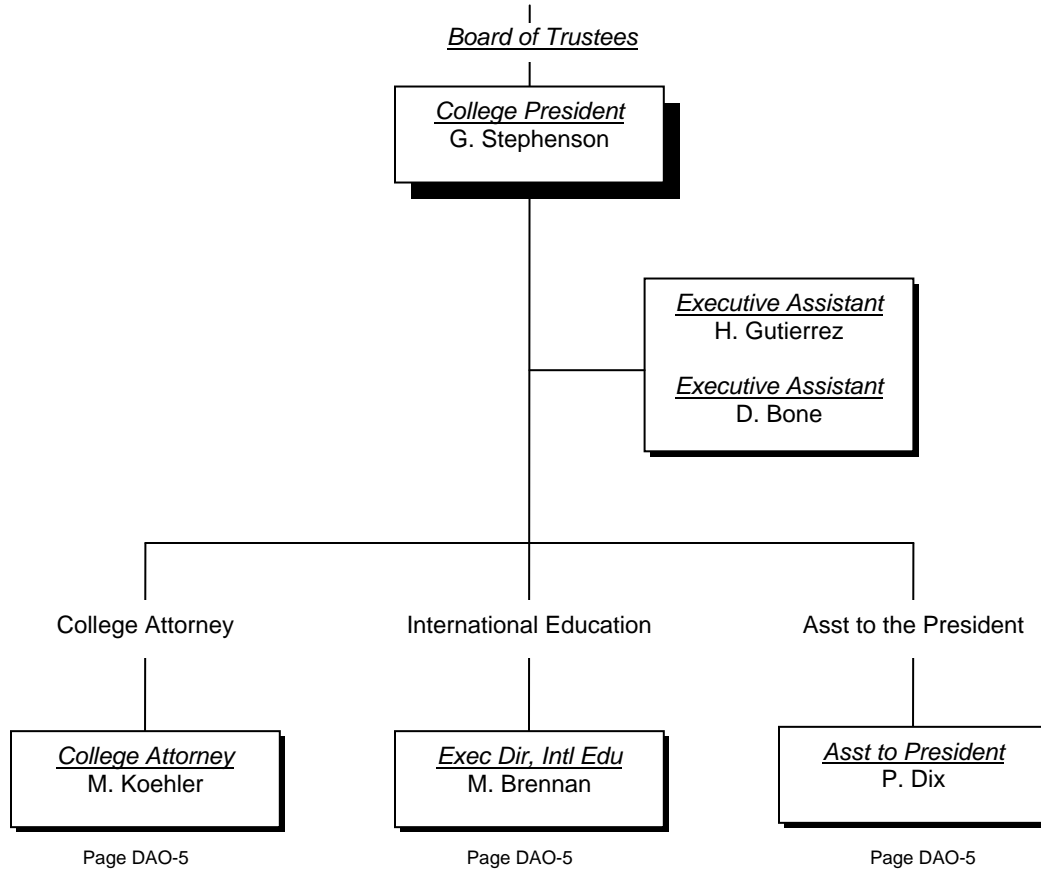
Board of Trustees

College President
G. Stephenson

Executive Assistant
H. Gutierrez

Executive Assistant
D. Bone

College Attorney

International Education

Asst to the President

College Attorney
M. Koehler

Exec Dir, Intl Edu
M. Brennan

Asst to President
P. Dix

Page DAO-5

Page DAO-5

Page DAO-5